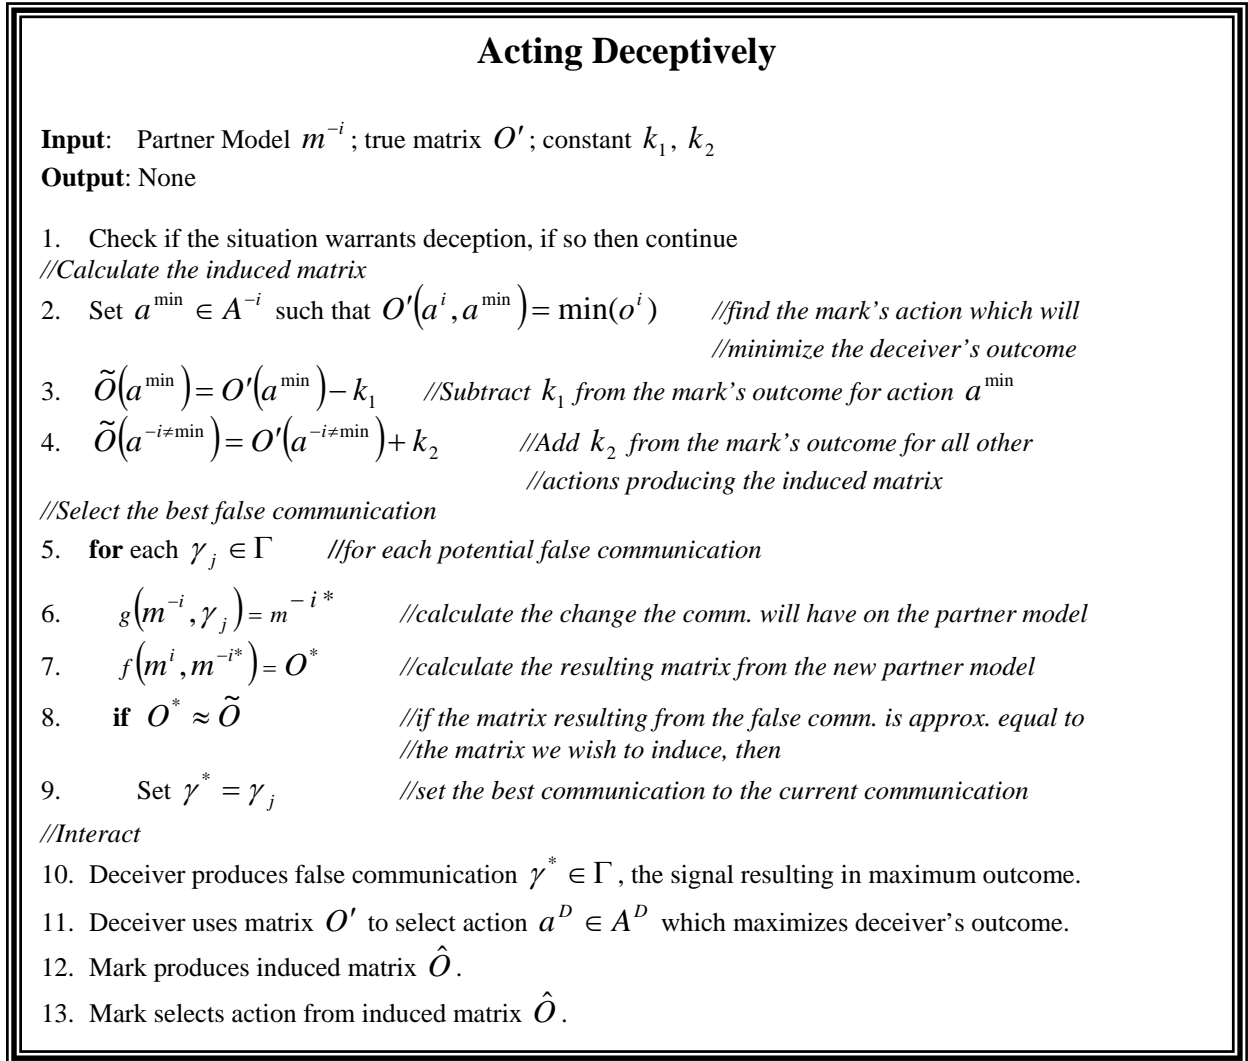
**Acting Deceptively**

**Input**: Partner Model $m^{-i}$; true matrix $O'$; constant $k_1, k_2$
**Output**: None

1. Check if the situation warrants deception, if so then continue
*//Calculate the induced matrix*
2. Set $a^{\min} \in A^{-i}$ such that $O'(a^i, a^{\min}) = \min(o^i)$ *//find the mark's action which will //minimize the deceiver's outcome*
3. $\tilde{O}(a^{\min}) = O'(a^{\min}) - k_1$ *//Subtract $k_1$ from the mark's outcome for action $a^{\min}$*
4. $\tilde{O}(a^{-i \neq \min}) = O'(a^{-i \neq \min}) + k_2$ *//Add $k_2$ from the mark's outcome for all other //actions producing the induced matrix*
*//Select the best false communication*
5. **for** each $\gamma_j \in \Gamma$ *//for each potential false communication*
6. $g(m^{-i}, \gamma_j) = m^{-i*}$ *//calculate the change the comm. will have on the partner model*
7. $f(m^i, m^{-i*}) = O^*$ *//calculate the resulting matrix from the new partner model*
8. **if** $O^* \approx \tilde{O}$ *//if the matrix resulting from the false comm. is approx. equal to //the matrix we wish to induce, then*
9. Set $\gamma^* = \gamma_j$ *//set the best communication to the current communication*
*//Interact*
10. Deceiver produces false communication $\gamma^* \in \Gamma$, the signal resulting in maximum outcome.
11. Deceiver uses matrix $O'$ to select action $a^D \in A^D$ which maximizes deceiver's outcome.
12. Mark produces induced matrix $\hat{O}$.
13. Mark selects action from induced matrix $\hat{O}$.